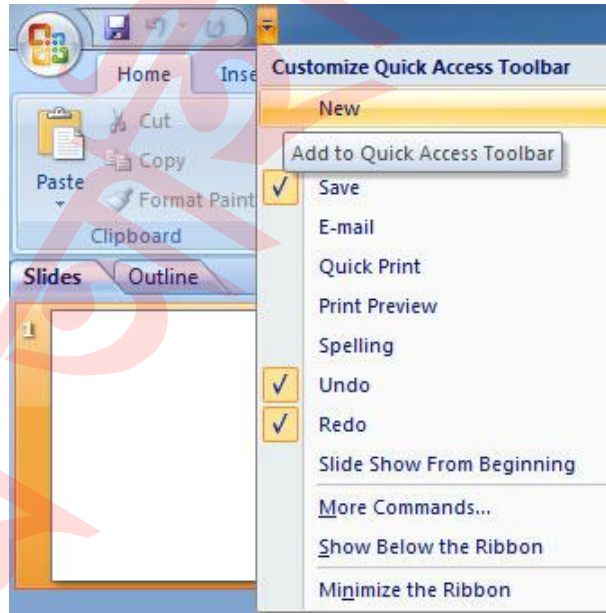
Home Inse

Paste

Cut

Copy

Format Paint

Clipboard

Slides Outline

1

Customize Quick Access Toolbar

New

Add to Quick Access Toolbar

✓ Save

E-mail

Quick Print

Print Preview

Spelling

✓ Undo

✓ Redo

Slide Show From Beginning

More Commands...

Show Below the Ribbon

Minimize the Ribbon